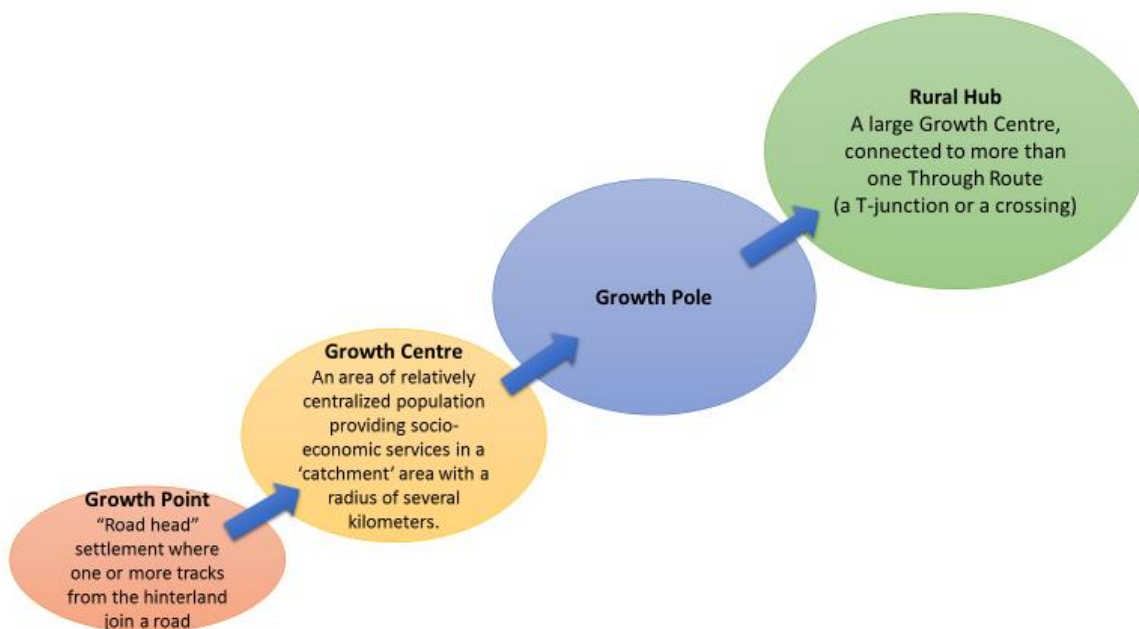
Growth Point
"Road head" settlement where one or more tracks from the hinterland join a road

Growth Centre
An area of relatively centralized population providing socio-economic services in a 'catchment' area with a radius of several kilometers.

Growth Pole

Rural Hub
A large Growth Centre, connected to more than one Through Route (a T-junction or a crossing)